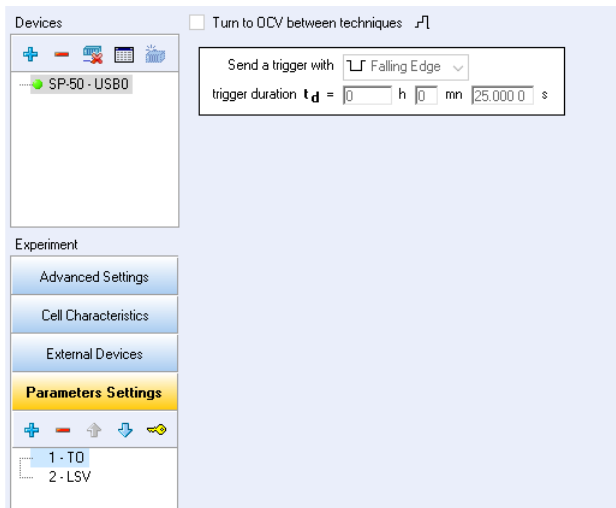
Devices

SP-50 - USB0

Experiment

Advanced Settings

Cell Characteristics

External Devices

Parameters Settings

1 - TO

2 - LSV

Turn to OCV between techniques

Send a trigger with Falling Edge

trigger duration $t_d$ = 0 h 0 mn 25.000 0 s